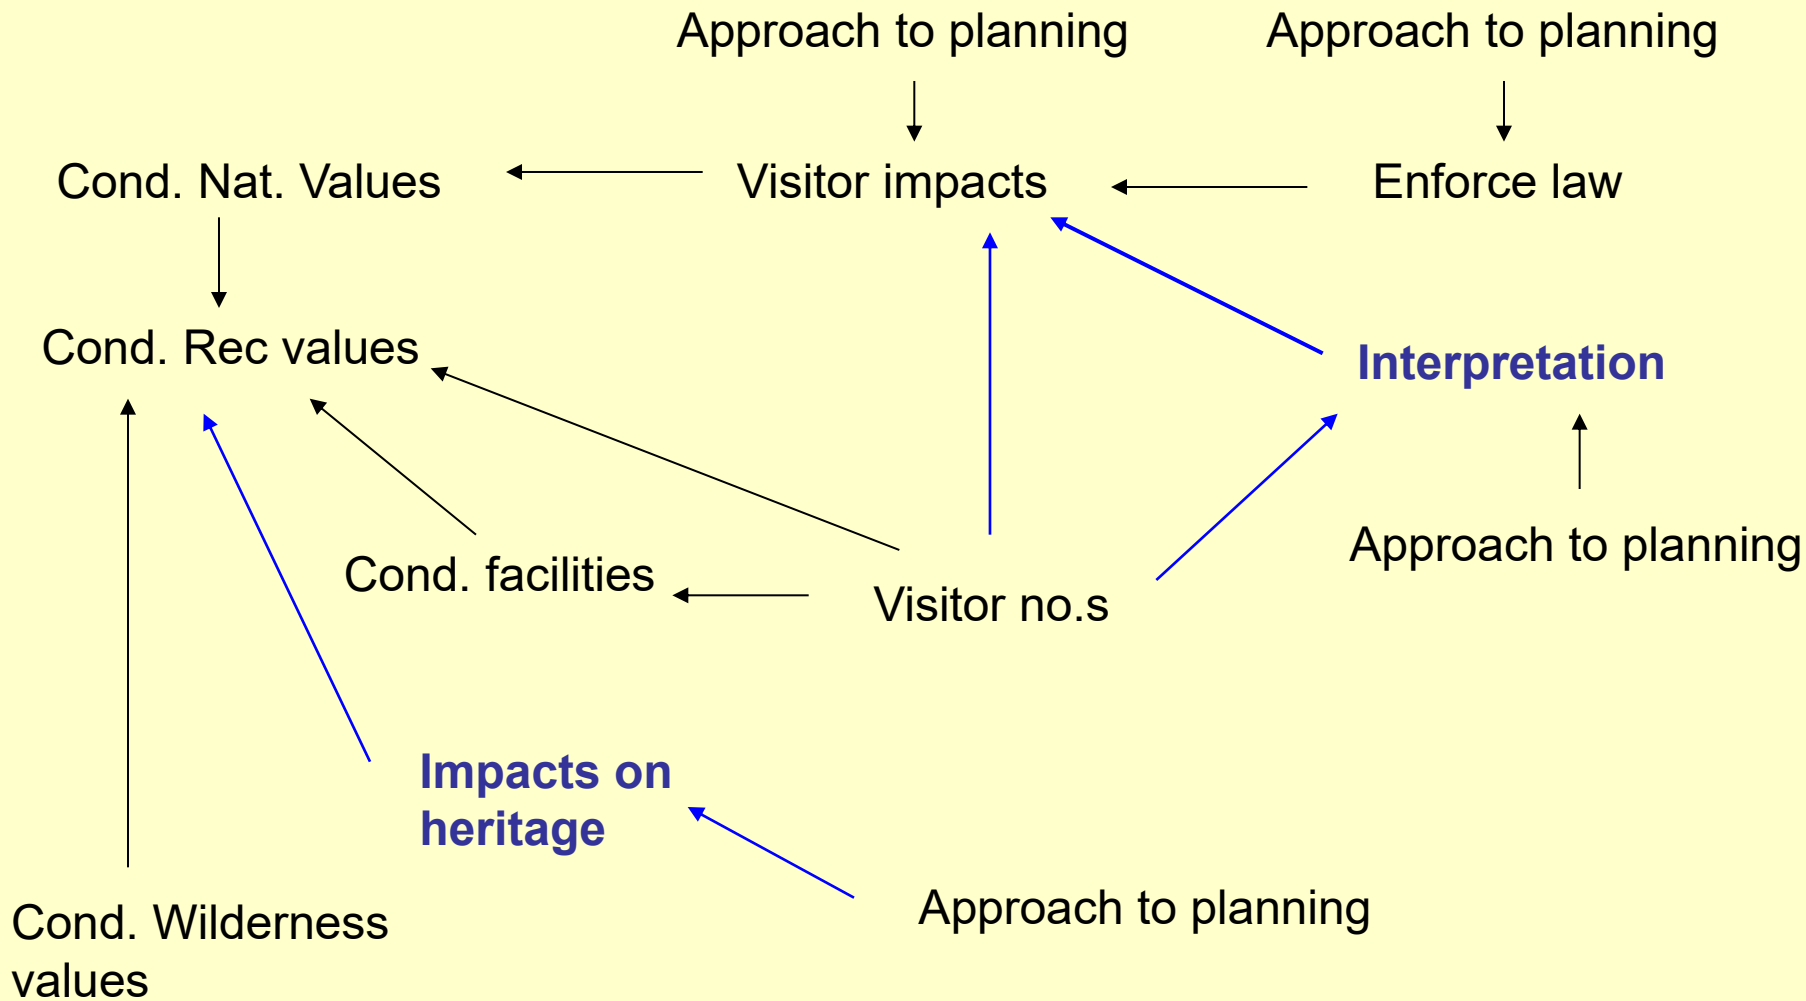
Approach to planning

Approach to planning

Cond. Nat. Values

Visitor impacts

Enforce law

Cond. Rec values

Interpretation

Cond. facilities

Visitor no.s

Approach to planning

Impacts on heritage

Approach to planning

Cond. Wilderness values